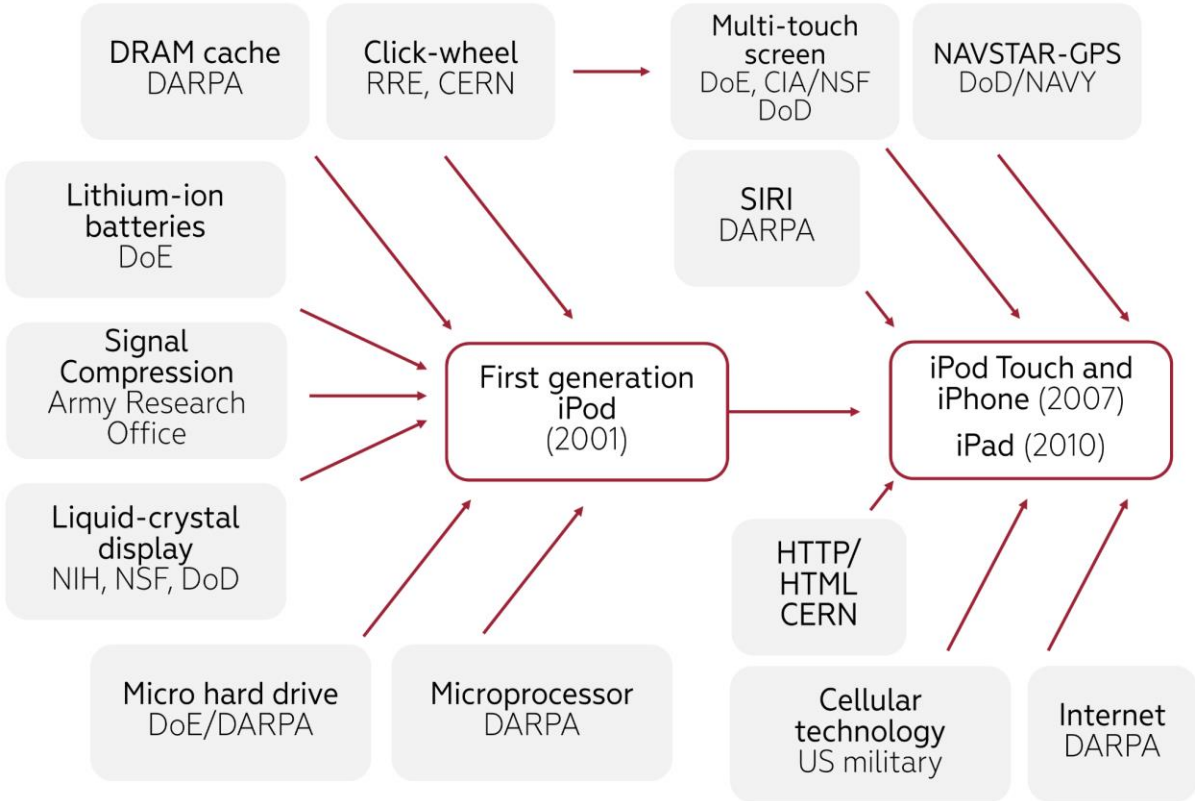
DRAM cache
DARPA

Click-wheel
RRE, CERN

Multi-touch screen
DoE, CIA/NSF
DoD

NAVSTAR-GPS
DoD/NAVY

Lithium-ion batteries
DoE

SIRI
DARPA

Signal Compression
Army Research Office

First generation iPod
(2001)

iPod Touch and iPhone (2007)

iPad (2010)

Liquid-crystal display
NIH, NSF, DoD

HTTP/
HTML
CERN

Micro hard drive
DoE/DARPA

Microprocessor
DARPA

Cellular technology
US military

Internet
DARPA